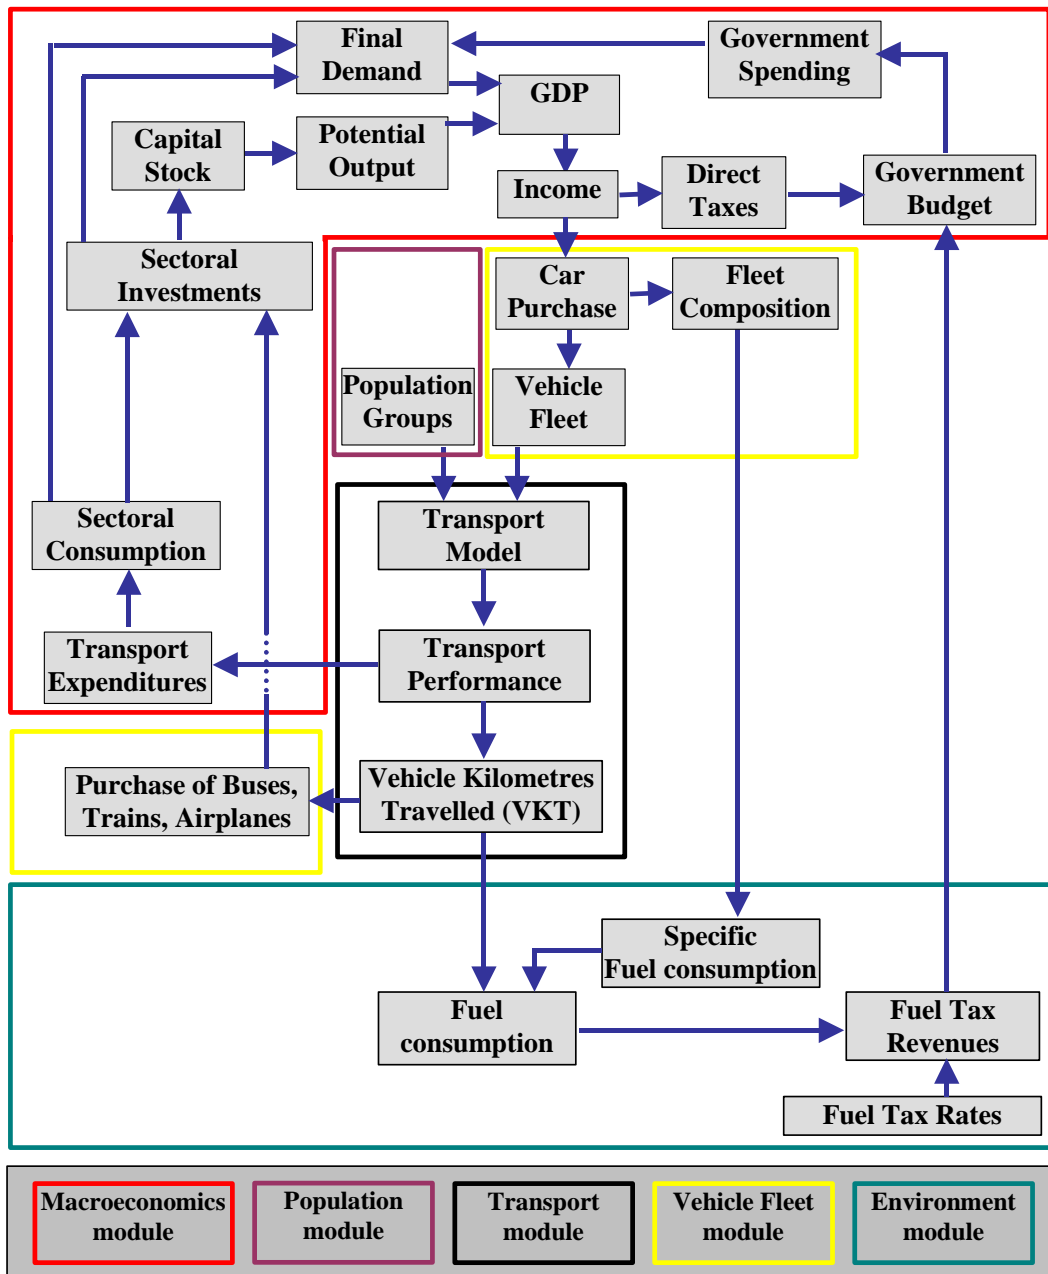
Final Demand

Government Spending

GDP

Capital Stock

Potential Output

Income

Direct Taxes

Government Budget

Sectoral Investments

Car Purchase

Fleet Composition

Population Groups

Vehicle Fleet

Sectoral Consumption

Transport Model

Transport Expenditures

Transport Performance

Purchase of Buses, Trains, Airplanes

Vehicle Kilometres Travelled (VKT)

Specific Fuel consumption

Fuel consumption

Fuel Tax Revenues

Fuel Tax Rates

Macroeconomics module

Population module

Transport module

Vehicle Fleet module

Environment module